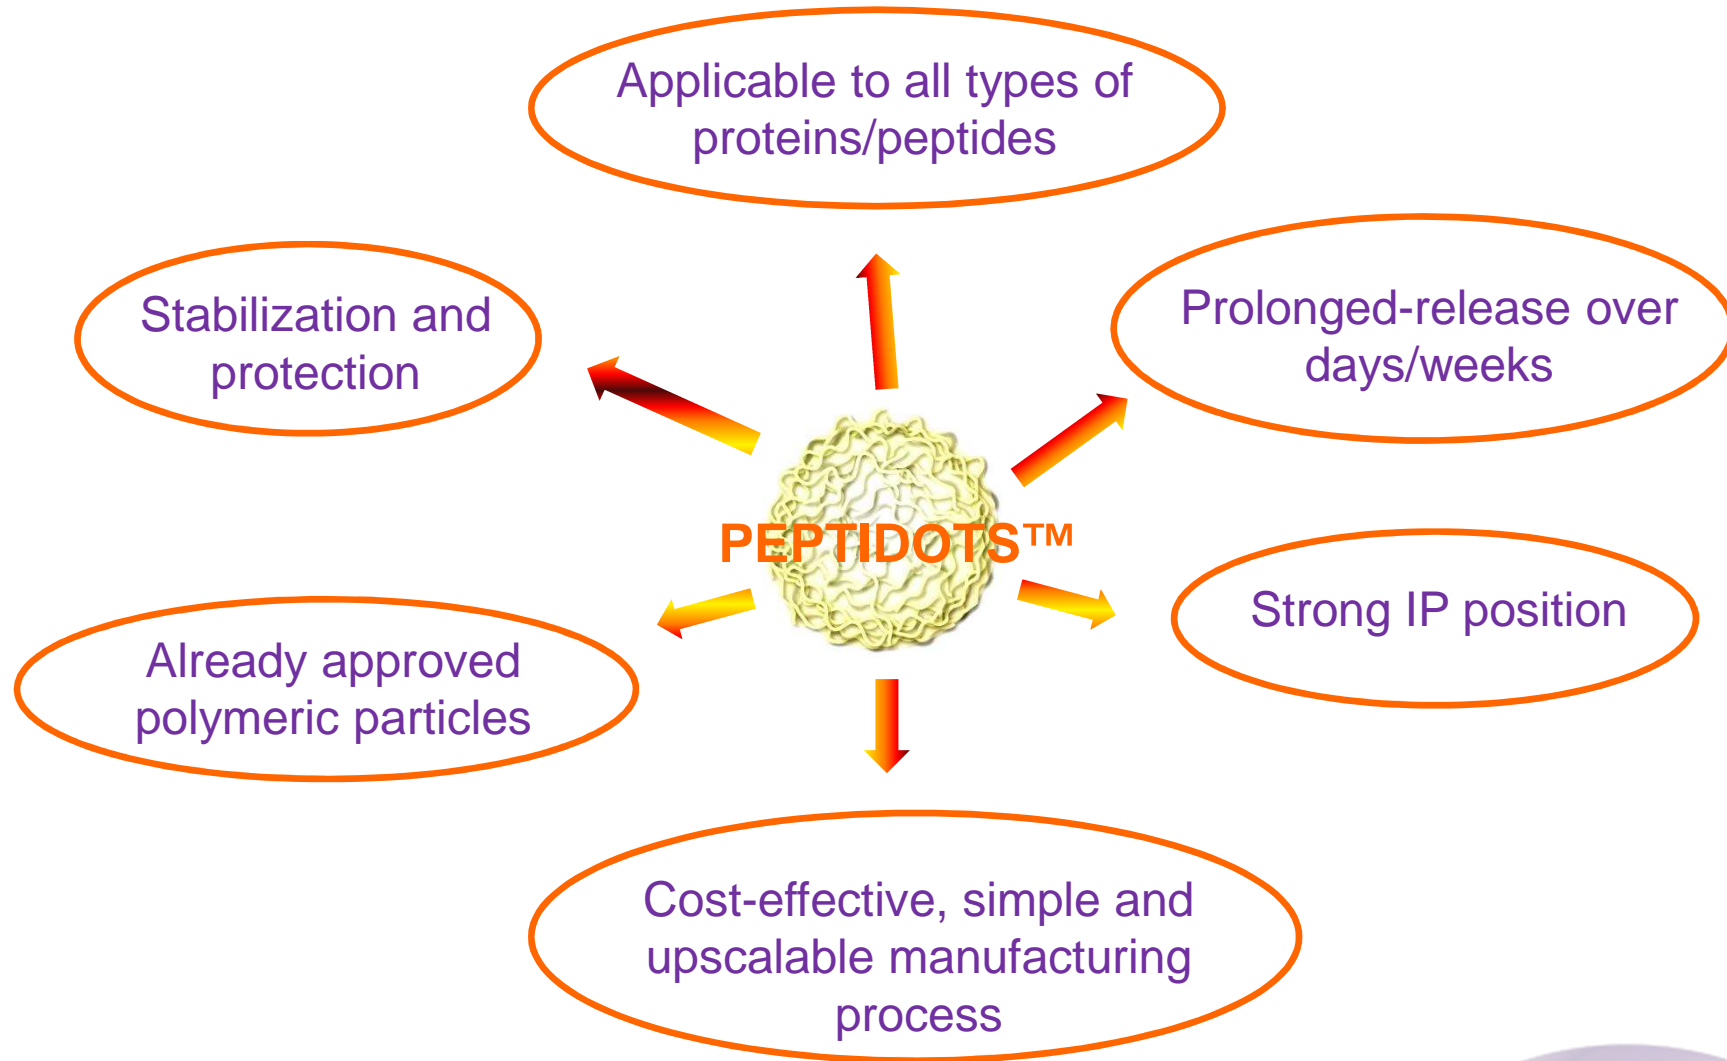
Applicable to all types of proteins/peptides

Stabilization and protection

Prolonged-release over days/weeks

PEPTIDOTS™

Strong IP position

Already approved polymeric particles

Cost-effective, simple and upscalable manufacturing process